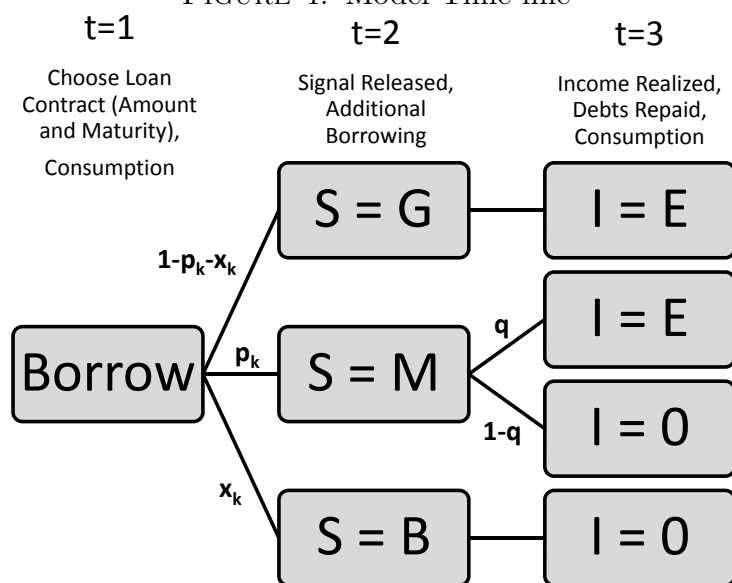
FIGURE 1: Model Time line

t=1

Choose Loan Contract (Amount and Maturity), Consumption

t=2

Signal Released, Additional Borrowing

t=3

Income Realized, Debts Repaid, Consumption

Borrow

$1-p_k-x_k$

$p_k$

$x_k$

S = G

S = M

S = B

q

1-q

I = E

I = E

I = 0

I = 0